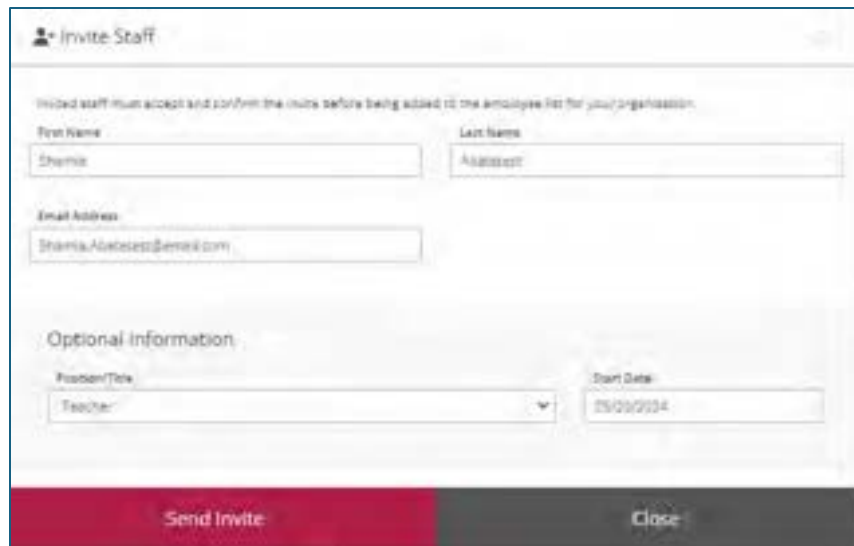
Invite Staff

Invited staff must accept and confirm the invite before being added to the employee list for your organization.

First Name

Shamia

Last Name

Abatesest

Email Address

Shamia.Abatesest@email.com

Optional Information

Position/Title

Teacher

Start Date

25/03/2024

Send Invite

Close